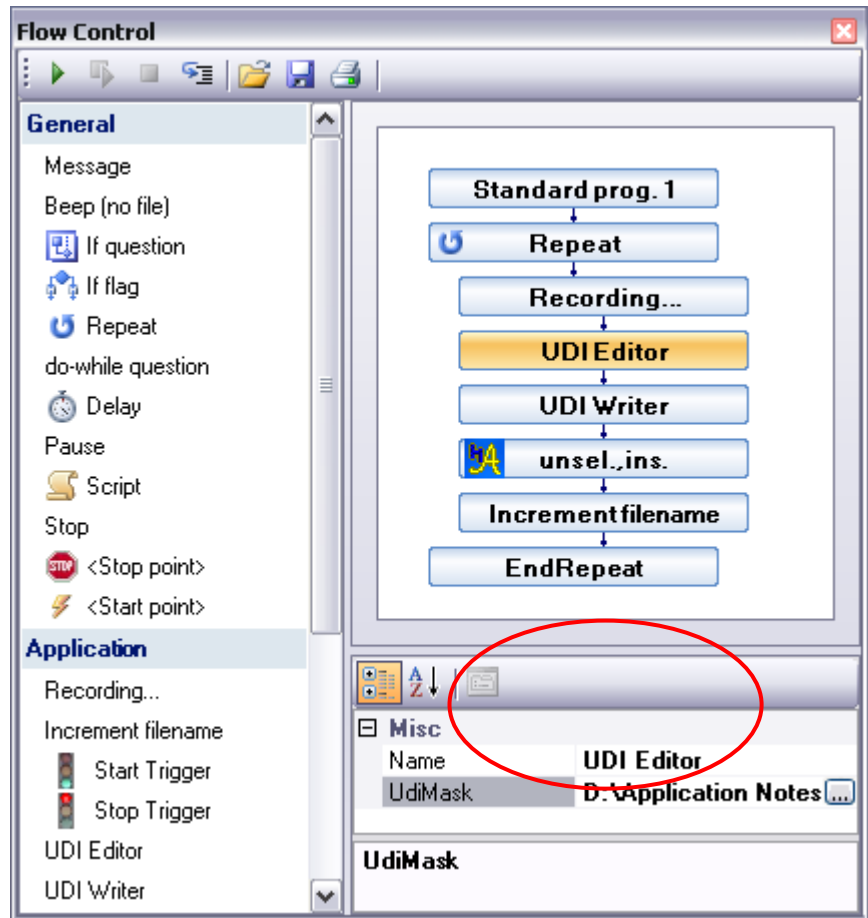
Flow Control

General
Message
Beep (no file)
If question
If flag
Repeat
do-while question
Delay
Pause
Script
Stop
<Stop point>
<Start point>
Application
Recording...
Increment filename
Start Trigger
Stop Trigger
UDI Editor
UDI Writer

Standard prog. 1
Repeat
Recording...
UDI Editor
UDI Writer
unsel.,ins.
Increment filename
EndRepeat

Misc
| Name | UDI Editor |
|---|---|
| UdiMask | D:\Application Notes |

UdiMask